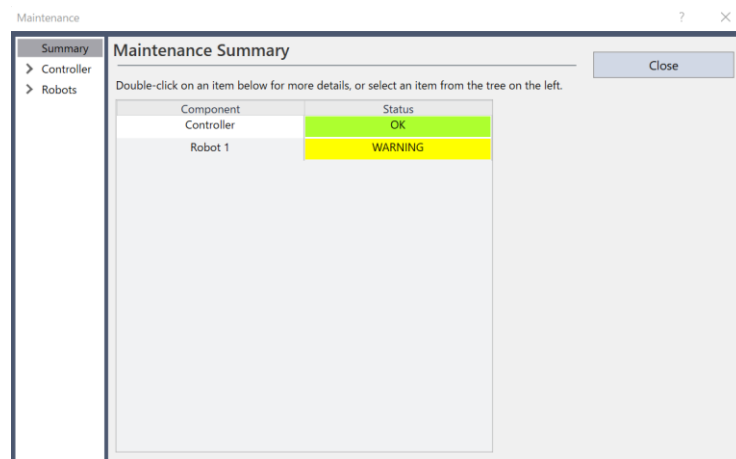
Maintenance

? ×

Summary
> Controller
> Robots

Maintenance Summary

Close

Double-click on an item below for more details, or select an item from the tree on the left.

| Component | Status |
|---|---|
| Controller | OK |
| Robot 1 | WARNING |